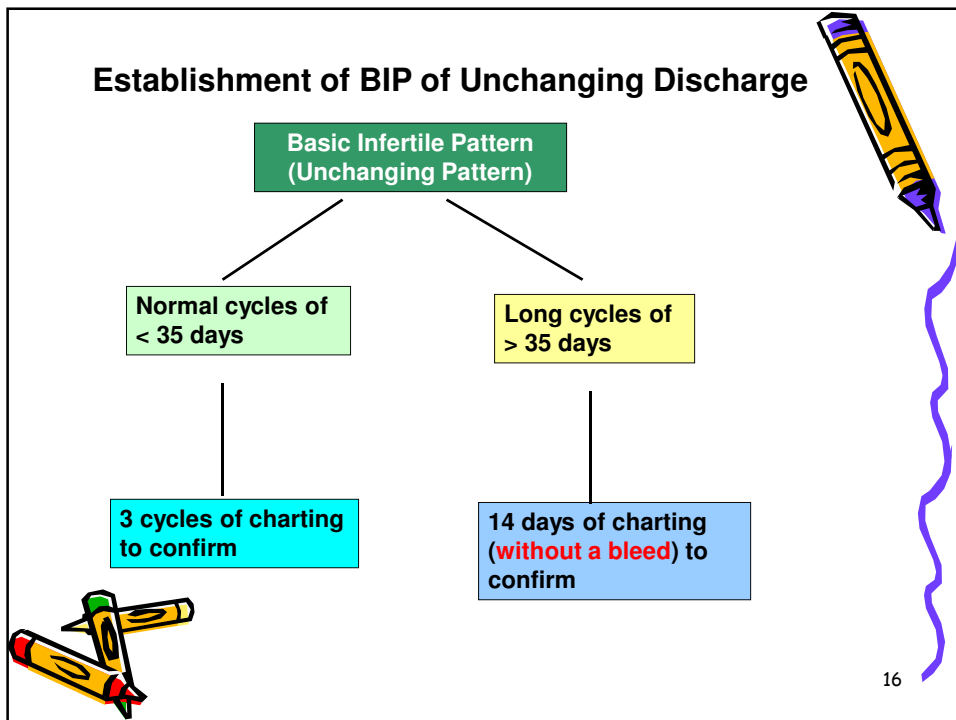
Establishment of BIP of Unchanging Discharge

Basic Infertile Pattern (Unchanging Pattern)

Normal cycles of < 35 days

Long cycles of > 35 days

3 cycles of charting to confirm

14 days of charting (without a bleed) to confirm

16